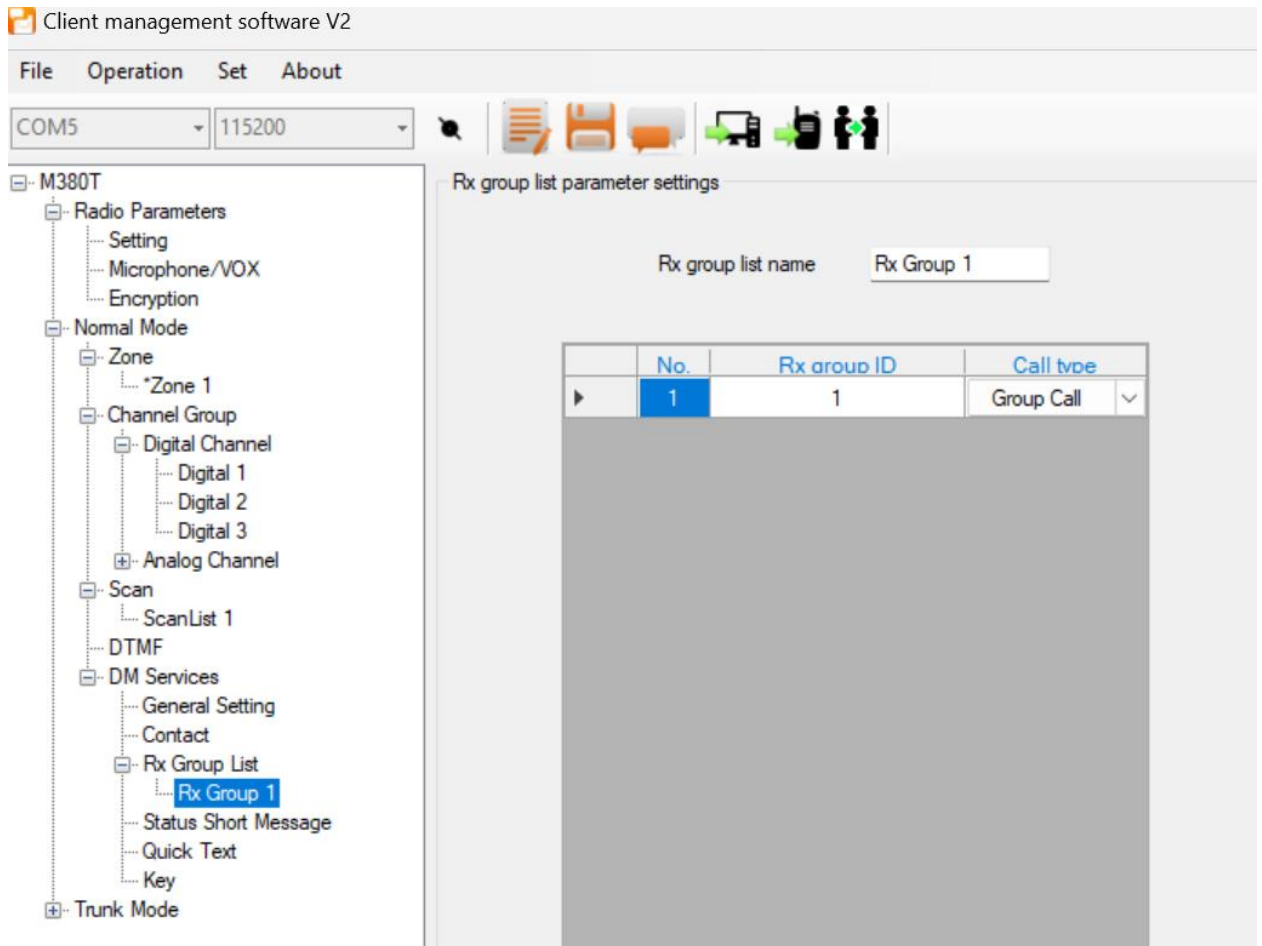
Client management software V2

File Operation Set About

COM5 115200

M380T
Radio Parameters
Setting
Microphone/VOX
Encryption
Normal Mode
Zone
*Zone 1
Channel Group
Digital Channel
Digital 1
Digital 2
Digital 3
Analog Channel
Scan
ScanList 1
DTMF
DM Services
General Setting
Contact
Rx Group List
Rx Group 1
Status Short Message
Quick Text
Key
Trunk Mode

Rx group list parameter settings

Rx group list name Rx Group 1

| | No. | Rx group ID | Call type |
|---|---|---|---|
| ▸ | 1 | 1 | Group Call |